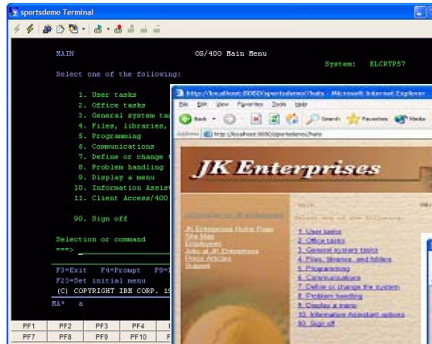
sportsdemo Terminal

MAIN                    OS/400 Main Menu
                                        System:   ELCRTP57
Select one of the following:

1. User tasks
2. Office tasks
3. General system tas
4. Files, libraries,
5. Programming
6. Communications
7. Define or change t
8. Problem handling
9. Display a menu
10. Information Assist
11. Client Access/400

90. Sign off

Selection or command
===>

F3=Exit   F4=Prompt   F9=
F23=Set initial menu
(C) COPYRIGHT IBM CORP. 19

MA*   a

| PF1 | PF2 | PF3 | PF4 | P |
|---|---|---|---|---|
| PF7 | PF8 | PF9 | PF10 | P |

http://localhost:8080/sportsdemo/?halo - Microsoft Internet Explorer

File   Edit   View   Favorites   Tools   Help

Back   Search   Favorites   Media

Address   http://localhost:8080/sportsdemo/?halo

JK Enterprises

JK Enterprises Home Page
Site Map
Employees
Jobs at JK Enterprises
Press Articles
Support

1. User tasks
2. Office tasks
3. General system tasks
4. Files, libraries, and folders
5. Programming
6. Communications
7. Define or change the system
8. Problem handling
9. Display a menu
10. Information Assistant options
90. Sign off